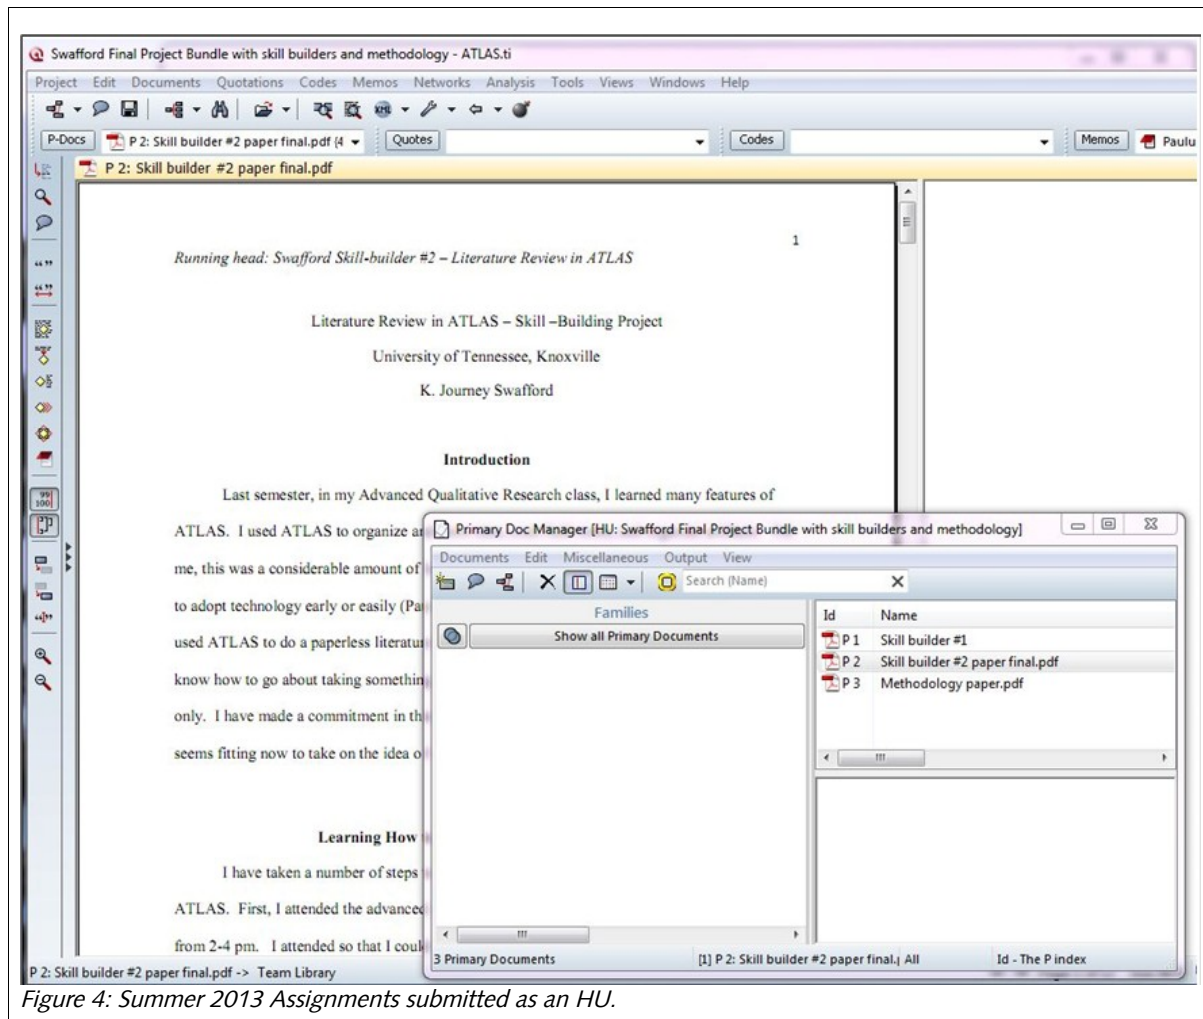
Swafford Final Project Bundle with skill builders and methodology - ATLAS.ti

Project Edit Documents Quotations Codes Memos Networks Analysis Tools Views Windows Help

P-Docs P 2: Skill builder #2 paper final.pdf (4 Quotes Codes Memos Paulu

P 2: Skill builder #2 paper final.pdf

1

Running head: Swafford Skill-builder #2 – Literature Review in ATLAS

Literature Review in ATLAS – Skill –Building Project

University of Tennessee, Knoxville

K. Journey Swafford

Introduction

Last semester, in my Advanced Qualitative Research class, I learned many features of

ATLAS. I used ATLAS to organize a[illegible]

me, this was a considerable amount of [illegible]

to adopt technology early or easily (Pa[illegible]

used ATLAS to do a paperless literatu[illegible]

know how to go about taking somethin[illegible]

only. I have made a commitment in th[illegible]

seems fitting now to take on the idea o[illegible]

Learning How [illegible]

I have taken a number of steps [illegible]

ATLAS. First, I attended the advance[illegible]

from 2-4 pm. I attended so that I coul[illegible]

Primary Doc Manager [HU: Swafford Final Project Bundle with skill builders and methodology]

Documents Edit Miscellaneous Output View

Search (Name)

Families

Show all Primary Documents

| Id | Name |
|---|---|
| P 1 | Skill builder #1 |
| P 2 | Skill builder #2 paper final.pdf |
| P 3 | Methodology paper.pdf |

3 Primary Documents [1] P 2: Skill builder #2 paper final.| All Id - The P index

P 2: Skill builder #2 paper final.pdf -> Team Library

Figure 4: Summer 2013 Assignments submitted as an HU.